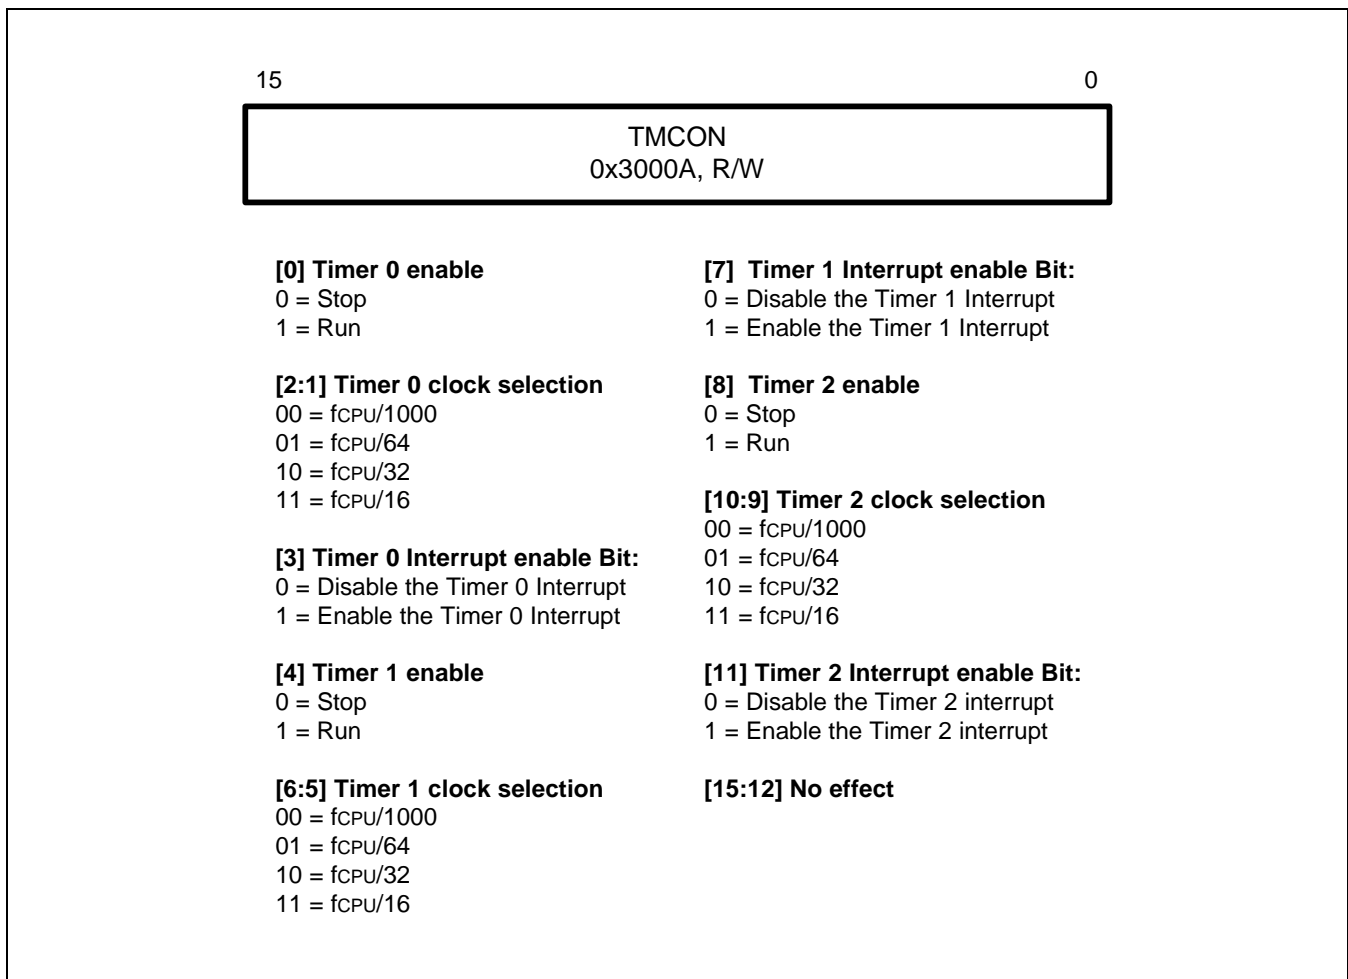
15

0

TMCON
0x3000A, R/W

**[0] Timer 0 enable**
0 = Stop
1 = Run

**[2:1] Timer 0 clock selection**
00 = $f_{CPU}/1000$
01 = $f_{CPU}/64$
10 = $f_{CPU}/32$
11 = $f_{CPU}/16$

**[3] Timer 0 Interrupt enable Bit:**
0 = Disable the Timer 0 Interrupt
1 = Enable the Timer 0 Interrupt

**[4] Timer 1 enable**
0 = Stop
1 = Run

**[6:5] Timer 1 clock selection**
00 = $f_{CPU}/1000$
01 = $f_{CPU}/64$
10 = $f_{CPU}/32$
11 = $f_{CPU}/16$

**[7] Timer 1 Interrupt enable Bit:**
0 = Disable the Timer 1 Interrupt
1 = Enable the Timer 1 Interrupt

**[8] Timer 2 enable**
0 = Stop
1 = Run

**[10:9] Timer 2 clock selection**
00 = $f_{CPU}/1000$
01 = $f_{CPU}/64$
10 = $f_{CPU}/32$
11 = $f_{CPU}/16$

**[11] Timer 2 Interrupt enable Bit:**
0 = Disable the Timer 2 interrupt
1 = Enable the Timer 2 interrupt

**[15:12] No effect**